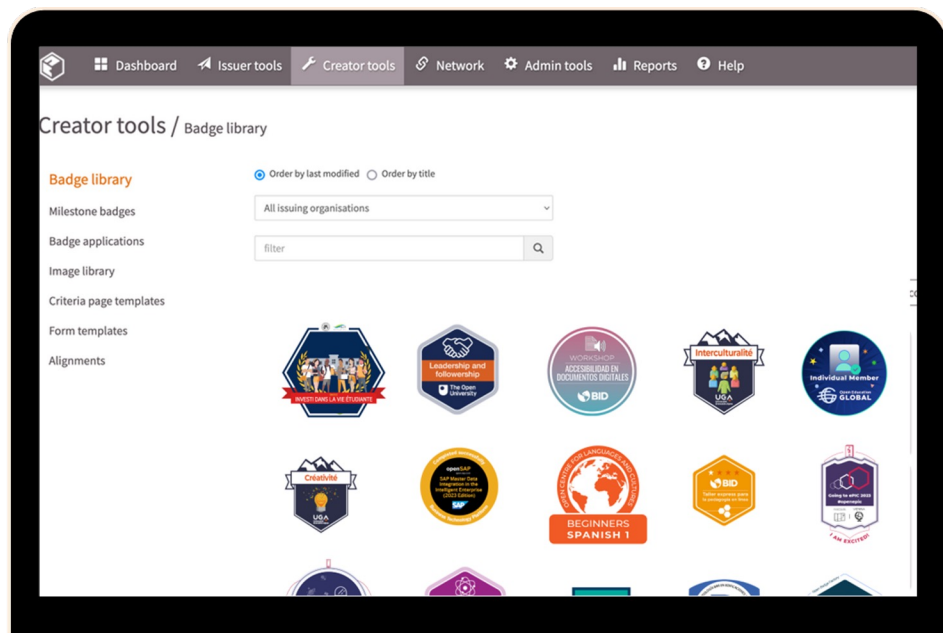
Dashboard Issuer tools Creator tools Network Admin tools Reports Help

Creator tools / Badge library

Badge library
Milestone badges
Badge applications
Image library
Criteria page templates
Form templates
Alignments

Order by last modified Order by title

All issuing organisations

filter

INVESTI DANS LA VIE ÉTUDIANTE

Leadership and followership
The Open University

WORKSHOP
ACCESIBILIDAD EN DOCUMENTOS DIGITALES
BID

Interculturalité
UGA

Individual Member
Open Education GLOBAL

Créativité
UGA

openSAP
SAP Master Data Integration in the Intelligent Enterprise (2023 Edition)
SAP

OPEN CENTER FOR LANGUAGES AND CULTURES
BEGINNERS SPANISH 1

BID

Going to ePIC 2023
I AM EXCITED!